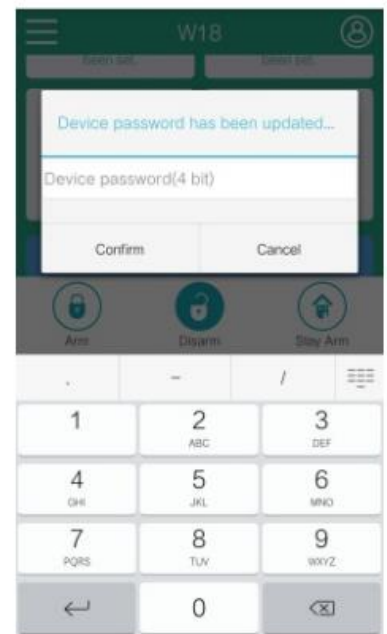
W18

Been set...

Been set...

Device password has been updated...

Device password(4 bit)

Confirm

Cancel

Arm

Disarm

Stay Arm

.

–

/

1

2
ABC

3
DEF

4
GHI

5
JKL

6
MNO

7
PQRS

8
TUV

9
WXYZ

0